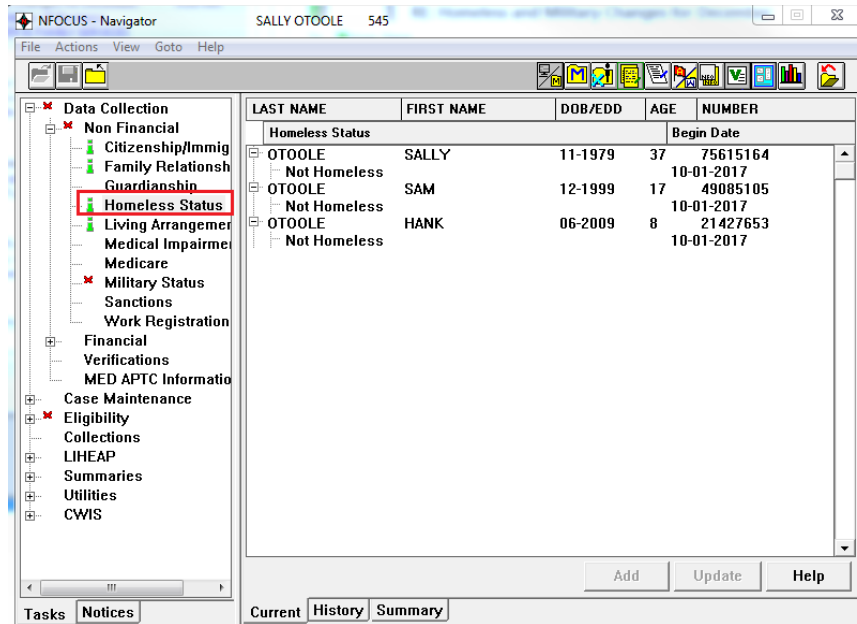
NFOCUS - Navigator SALLY OTOOLE 545

File Actions View Goto Help

Data Collection
Non Financial
Citizenship/Immig
Family Relationsh
Guardianship
Homeless Status
Living Arrangemer
Medical Impairmer
Medicare
Military Status
Sanctions
Work Registration
Financial
Verifications
MED APTC Informatio
Case Maintenance
Eligibility
Collections
LIHEAP
Summaries
Utilities
CWIS

Tasks Notices

| LAST NAME | FIRST NAME | DOB/EDD | AGE | NUMBER |
|---|---|---|---|---|
| Homeless Status | | | | Begin Date |
| OTOOLE | SALLY | 11-1979 | 37 | 75615164 |
| Not Homeless | | | | 10-01-2017 |
| OTOOLE | SAM | 12-1999 | 17 | 49085105 |
| Not Homeless | | | | 10-01-2017 |
| OTOOLE | HANK | 06-2009 | 8 | 21427653 |
| Not Homeless | | | | 10-01-2017 |

Add Update Help

Current History Summary